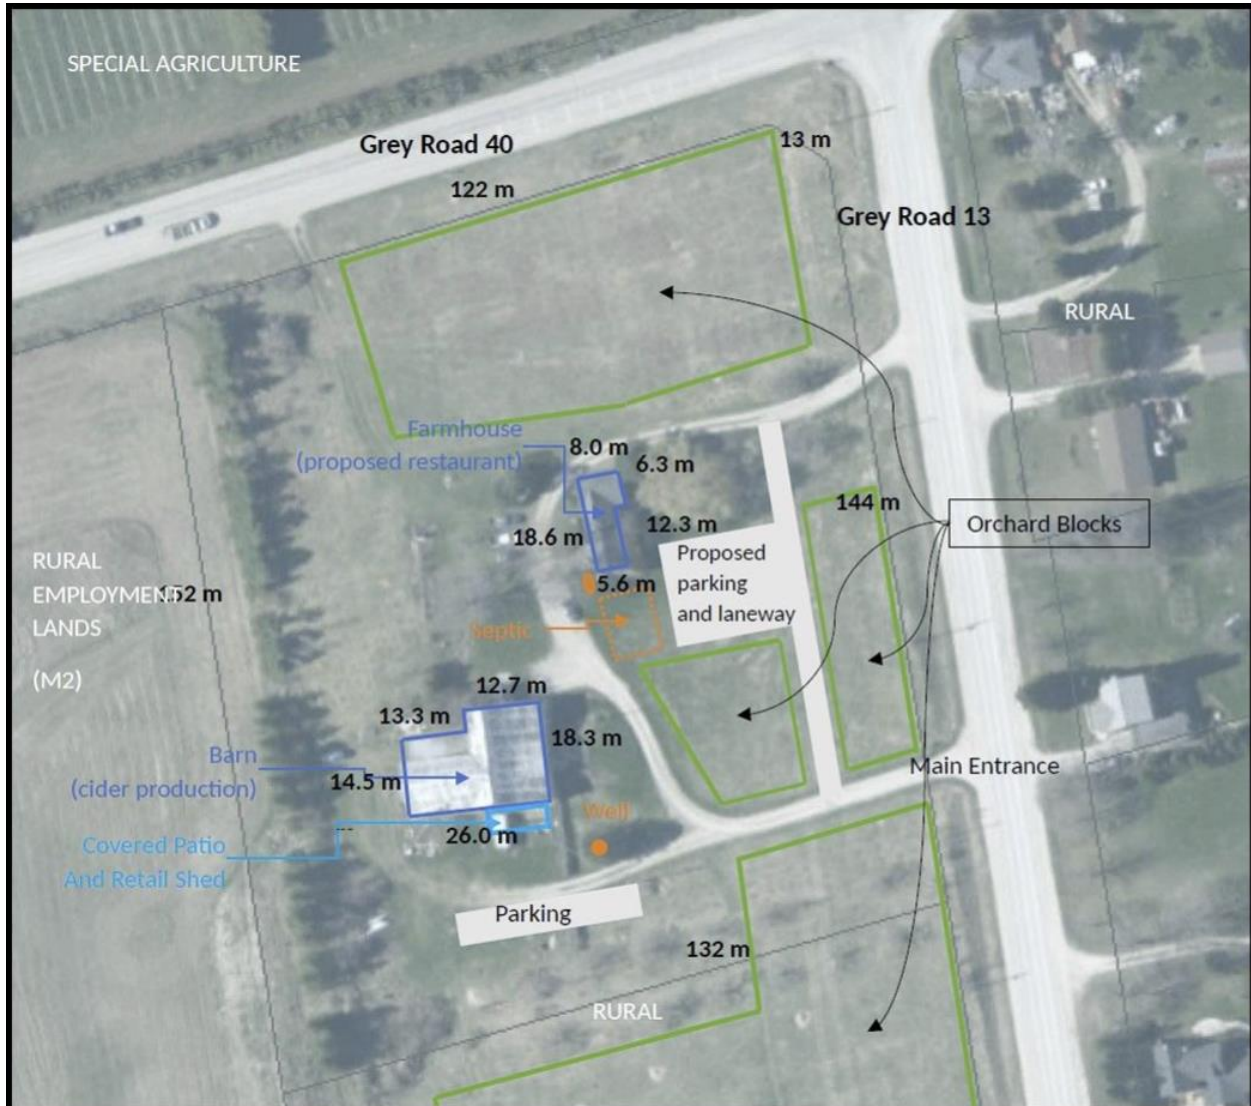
SPECIAL AGRICULTURE

Grey Road 40

13 m

122 m

Grey Road 13

RURAL

Farmhouse
(proposed restaurant)

8.0 m

6.3 m

144 m

Orchard Blocks

18.6 m

12.3 m

Proposed parking and laneway

RURAL EMPLOYMENT LANDS

(M2)

152 m

5.6 m

Septic

12.7 m

13.3 m

18.3 m

Barn
(cider production)

14.5 m

Main Entrance

Well

26.0 m

Covered Patio And Retail Shed

Parking

132 m

RURAL